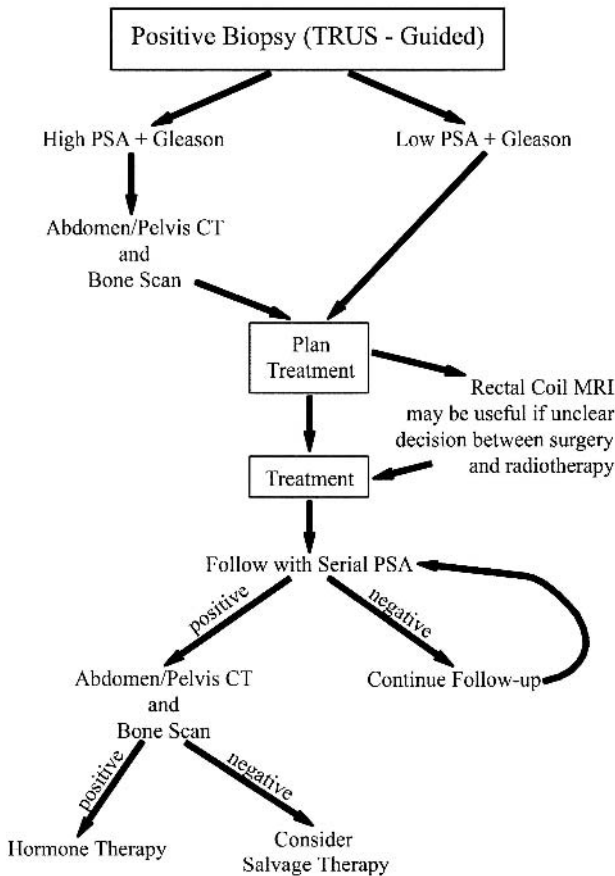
Positive Biopsy (TRUS - Guided)

High PSA + Gleason

Low PSA + Gleason

Abdomen/Pelvis CT
and
Bone Scan

Plan
Treatment

Rectal Coil MRI
may be useful if unclear
decision between surgery
and radiotherapy

Treatment

Follow with Serial PSA

positive

negative

Abdomen/Pelvis CT
and
Bone Scan

Continue Follow-up

positive

negative

Hormone Therapy

Consider
Salvage Therapy